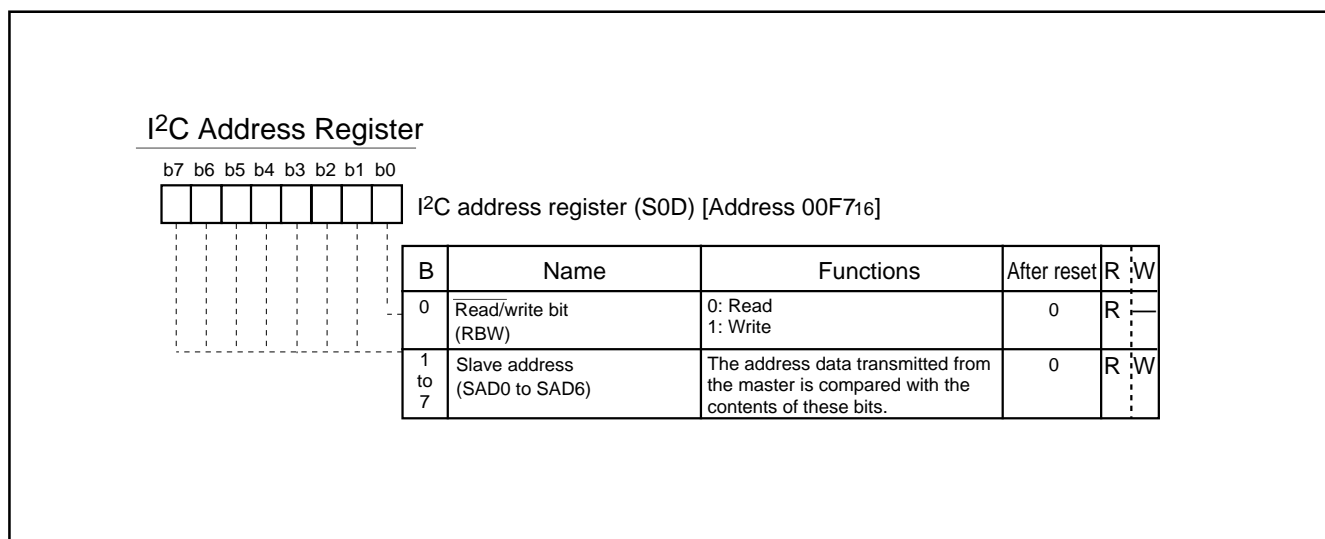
I$^2$C Address Register

b7 b6 b5 b4 b3 b2 b1 b0

I$^2$C address register (S0D) [Address 00F7$_{16}$]

| B | Name | Functions | After reset | R | W |
|---|---|---|---|---|---|
| 0 | $\overline{\text{Read}}$/write bit (RBW) | 0: Read 1: Write | 0 | R | — |
| 1 to 7 | Slave address (SAD0 to SAD6) | The address data transmitted from the master is compared with the contents of these bits. | 0 | R | W |